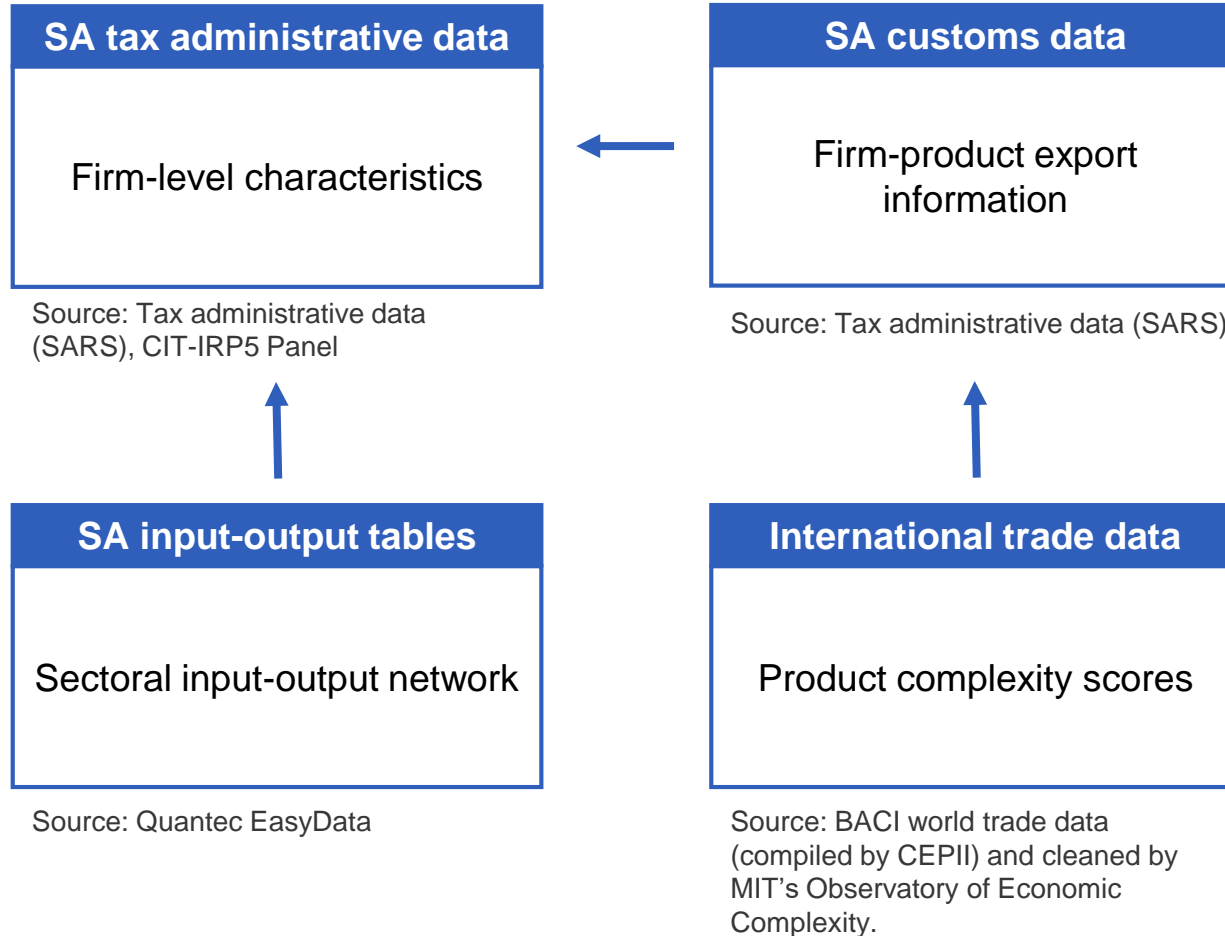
SA tax administrative data

Firm-level characteristics

Source: Tax administrative data (SARS), CIT-IRP5 Panel

SA customs data

Firm-product export information

Source: Tax administrative data (SARS)

SA input-output tables

Sectoral input-output network

Source: Quantec EasyData

International trade data

Product complexity scores

Source: BACI world trade data (compiled by CEPII) and cleaned by MIT's Observatory of Economic Complexity.